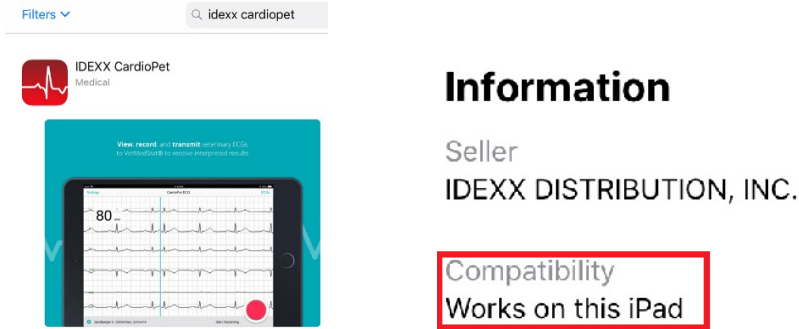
Filters

idexx cardiopet

IDEXX CardioPet
Medical

View, record, and transmit veterinary ECGs to VetMedStat® to receive interpreted results.

CardioPet ECG

80

Information

Seller
IDEXX DISTRIBUTION, INC.

Compatibility
Works on this iPad